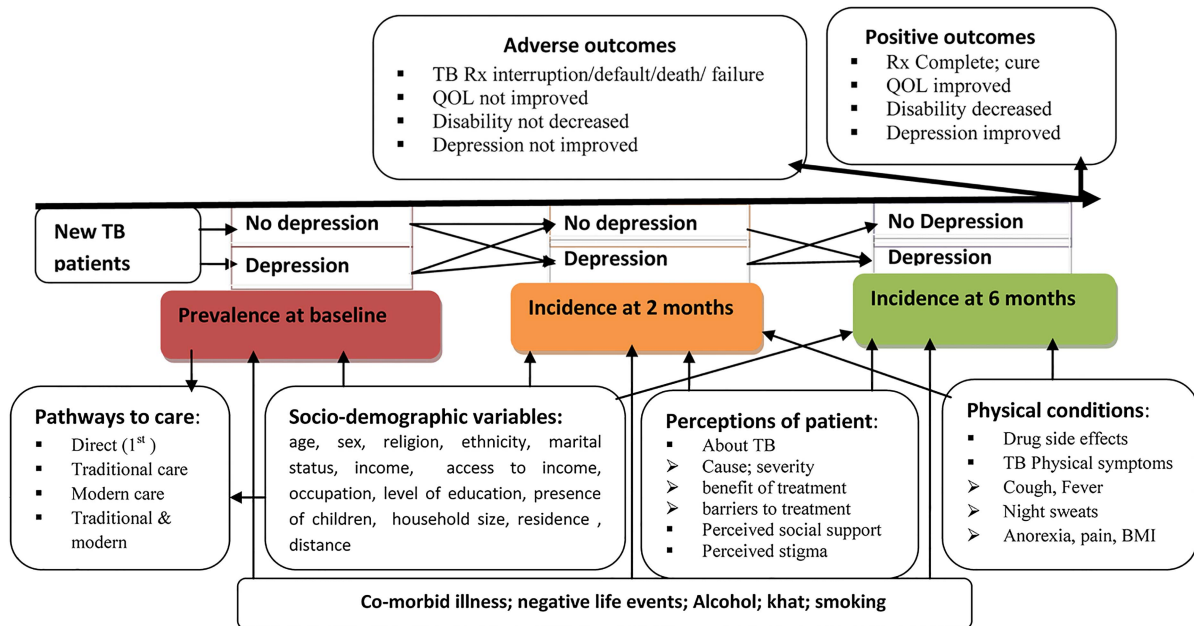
Adverse outcomes
▪ TB Rx interruption/default/death/ failure
▪ QOL not improved
▪ Disability not decreased
▪ Depression not improved

Positive outcomes
▪ Rx Complete; cure
▪ QOL improved
▪ Disability decreased
▪ Depression improved

New TB patients

No depression
Depression

No depression
Depression

No Depression
Depression

Prevalence at baseline

Incidence at 2 months

Incidence at 6 months

Pathways to care:
▪ Direct ($1^{st}$)
▪ Traditional care
▪ Modern care
▪ Traditional & modern

Socio-demographic variables:
age, sex, religion, ethnicity, marital status, income, access to income, occupation, level of education, presence of children, household size, residence , distance

Perceptions of patient:
▪ About TB
➢ Cause; severity
➢ benefit of treatment
➢ barriers to treatment
▪ Perceived social support
▪ Perceived stigma

Physical conditions:
▪ Drug side effects
▪ TB Physical symptoms
➢ Cough, Fever
➢ Night sweats
➢ Anorexia, pain, BMI

Co-morbid illness; negative life events; Alcohol; khat; smoking